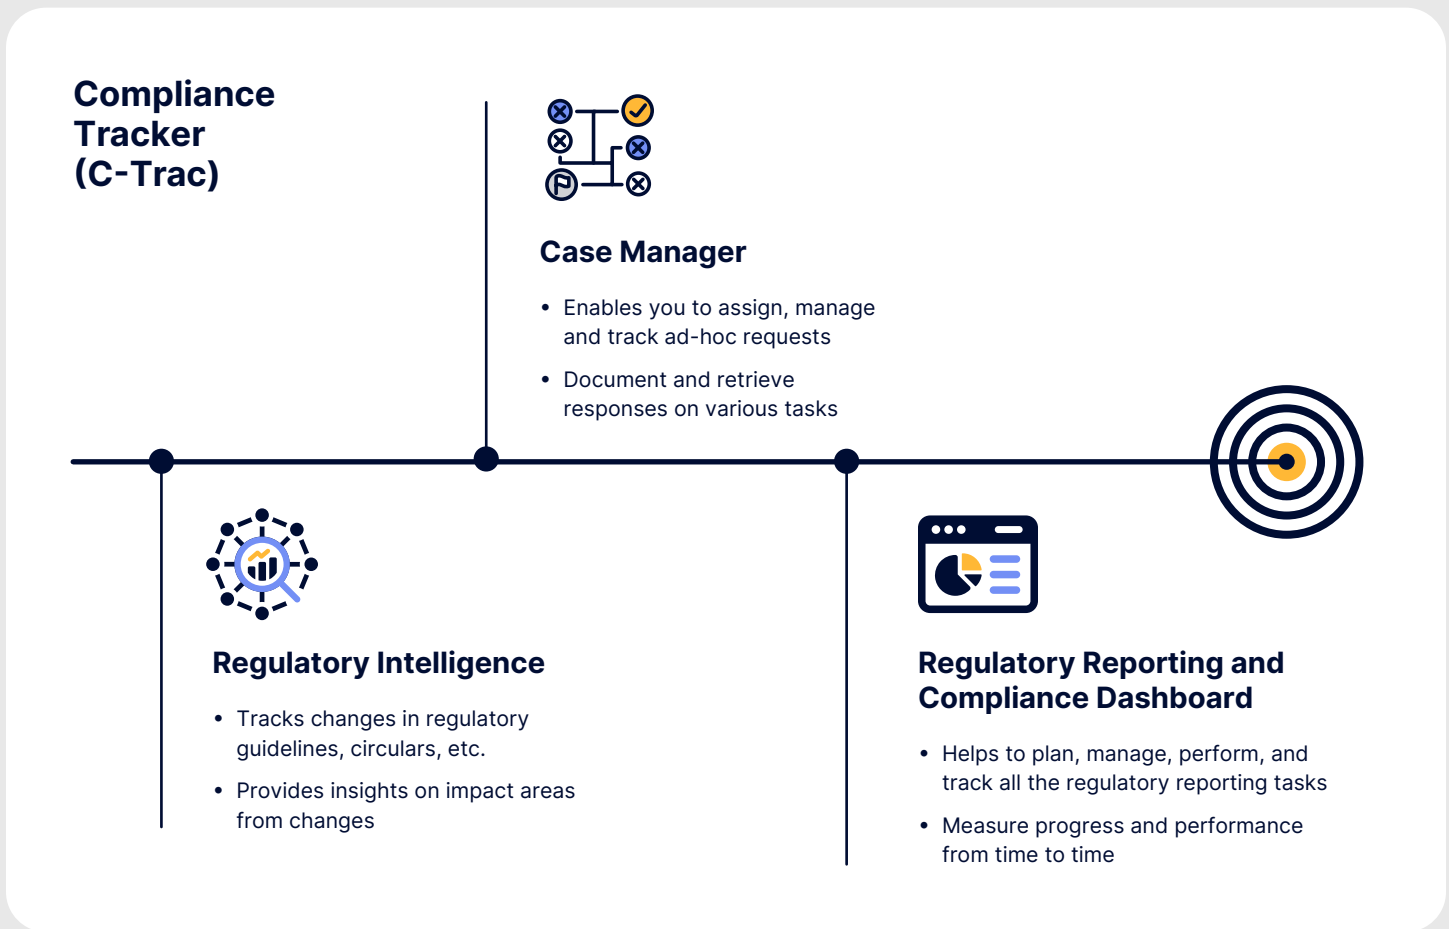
Compliance Tracker (C-Trac)

Case Manager

- Enables you to assign, manage and track ad-hoc requests
- Document and retrieve responses on various tasks

Regulatory Intelligence

- Tracks changes in regulatory guidelines, circulars, etc.
- Provides insights on impact areas from changes

Regulatory Reporting and Compliance Dashboard

- Helps to plan, manage, perform, and track all the regulatory reporting tasks
- Measure progress and performance from time to time